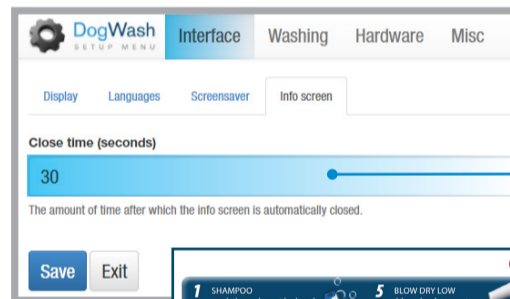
DogWash
SETUP MENU

Interface Washing Hardware Misc

Display Languages Screensaver Info screen

Close time (seconds)

30

The amount of time after which the info screen is automatically closed.

Save Exit

1 SHAMPOO
5 BLOW DRY LOW